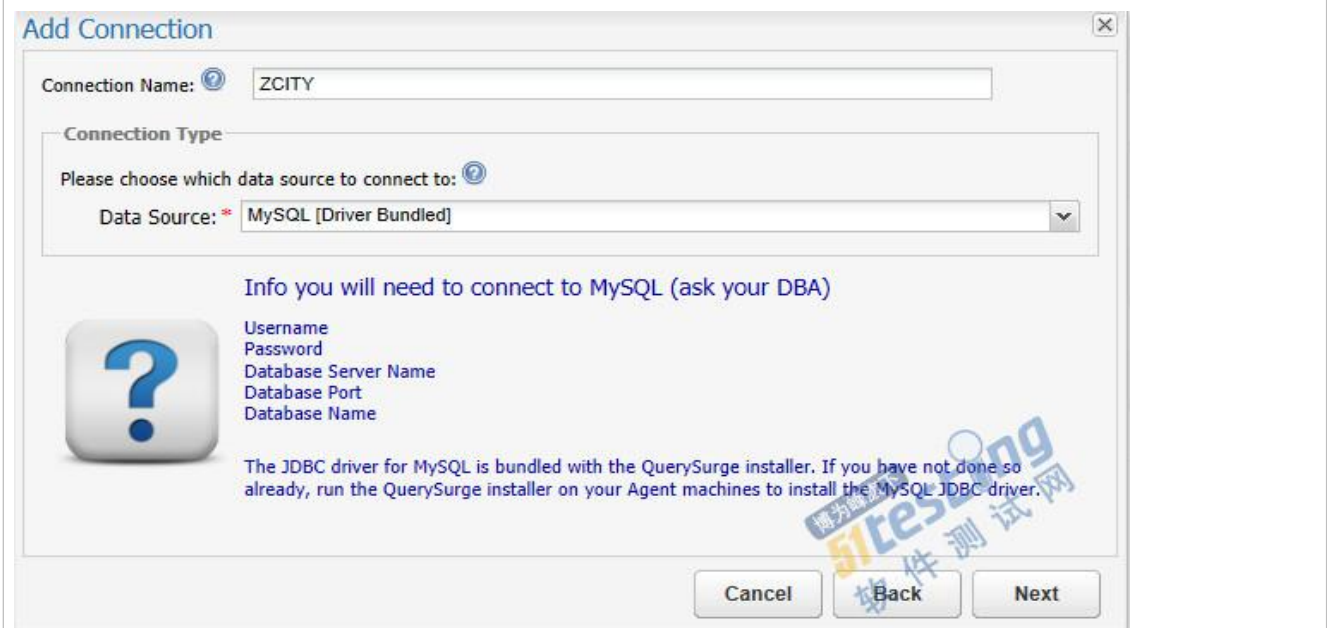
Add Connection

Connection Name: ZCITY

Connection Type

Please choose which data source to connect to:

Data Source: * MySQL [Driver Bundled]

Info you will need to connect to MySQL (ask your DBA)

Username
Password
Database Server Name
Database Port
Database Name

The JDBC driver for MySQL is bundled with the QuerySurge installer. If you have not done so already, run the QuerySurge installer on your Agent machines to install the MySQL JDBC driver.

51testing 软件测试网

Cancel Back Next